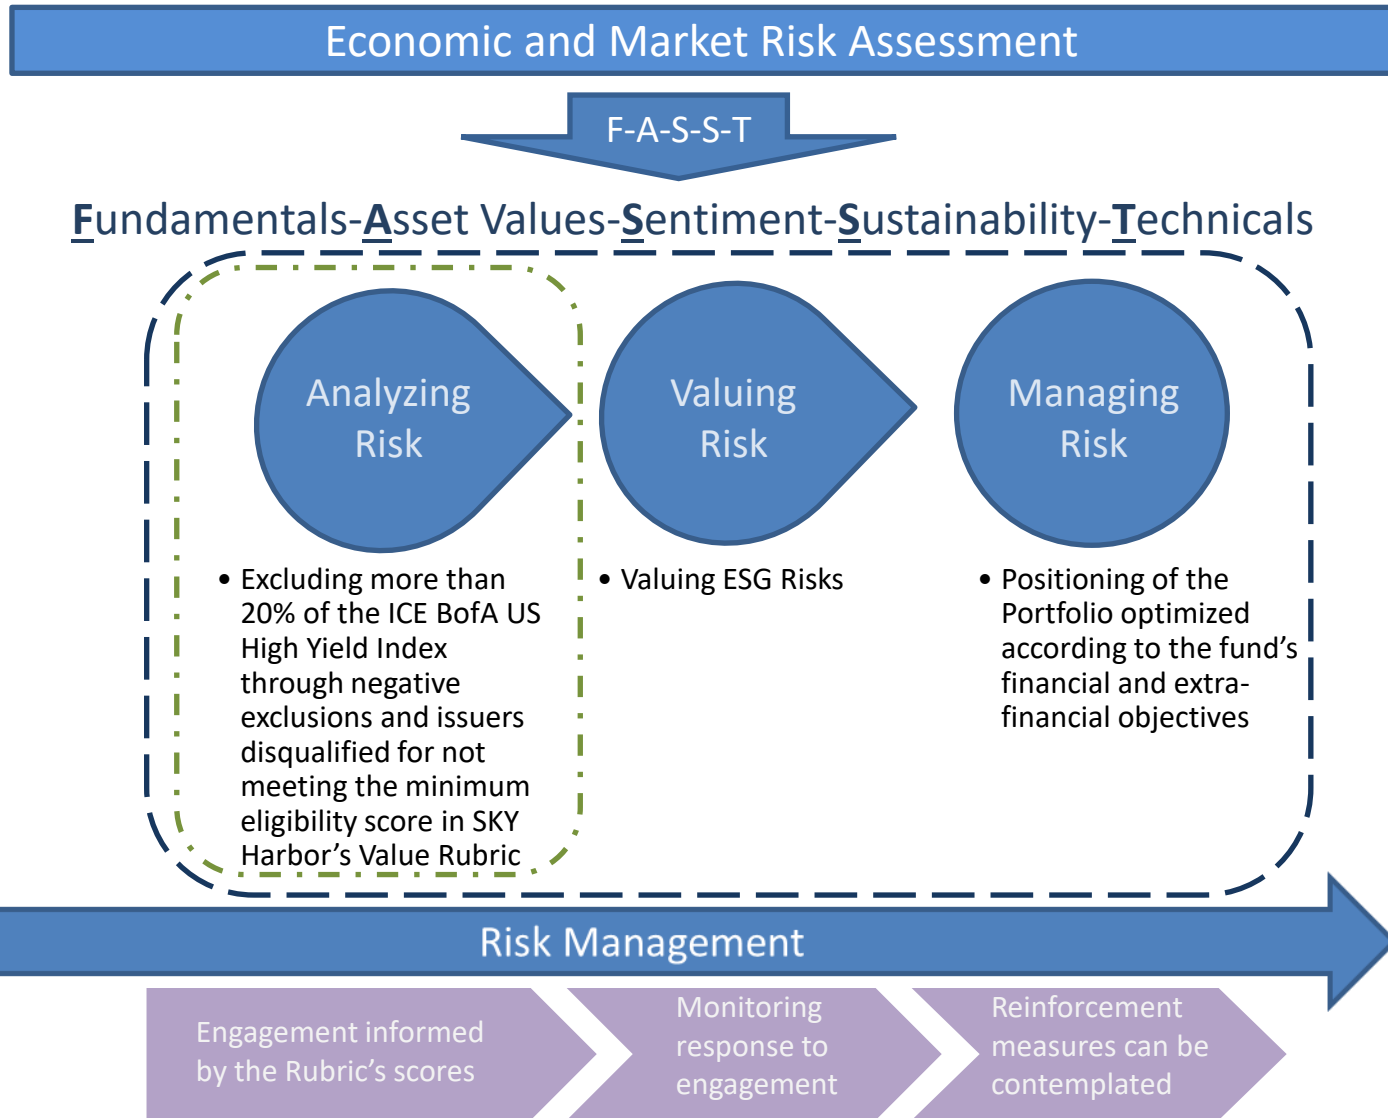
Economic and Market Risk Assessment

F-A-S-S-T

Fundamentals-Asset Values-Sentiment-Sustainability-Technicals

Analyzing Risk

Valuing Risk

Managing Risk

• Excluding more than 20% of the ICE BofA US High Yield Index through negative exclusions and issuers disqualified for not meeting the minimum eligibility score in SKY Harbor's Value Rubric

• Valuing ESG Risks

• Positioning of the Portfolio optimized according to the fund's financial and extra-financial objectives

Risk Management

Engagement informed by the Rubric's scores

Monitoring response to engagement

Reinforcement measures can be contemplated